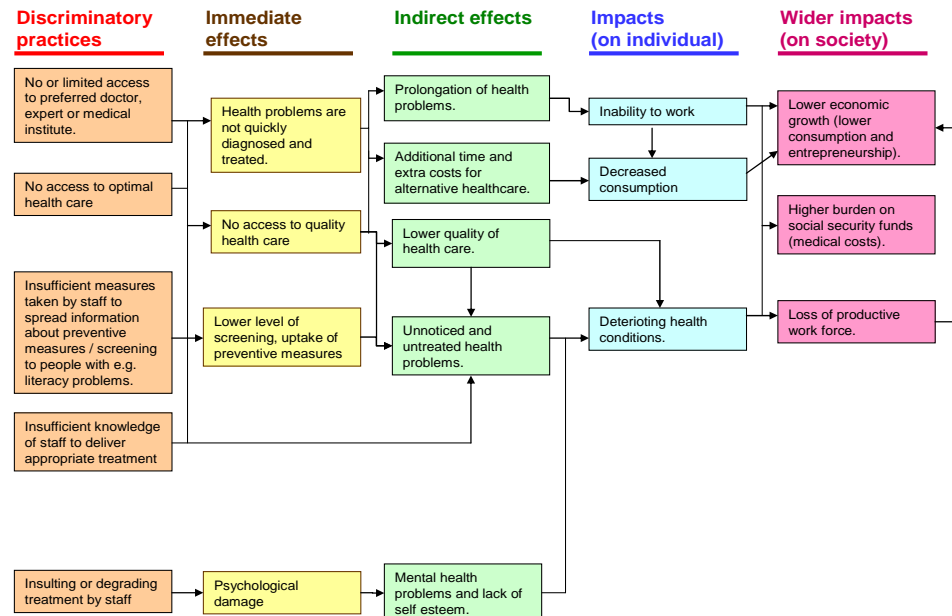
Discriminatory practices

Immediate effects

Indirect effects

Impacts (on individual)

Wider impacts (on society)

No or limited access to preferred doctor, expert or medical institute.

No access to optimal health care

Insufficient measures taken by staff to spread information about preventive measures / screening to people with e.g. literacy problems.

Insufficient knowledge of staff to deliver appropriate treatment

Insulting or degrading treatment by staff

Health problems are not quickly diagnosed and treated.

No access to quality health care

Lower level of screening, uptake of preventive measures

Psychological damage

Prolongation of health problems.

Additional time and extra costs for alternative healthcare.

Lower quality of health care.

Unnoticed and untreated health problems.

Mental health problems and lack of self esteem.

Inability to work

Decreased consumption

Deterioting health conditions.

Lower economic growth (lower consumption and entrepreneurship).

Higher burden on social security funds (medical costs).

Loss of productive work force.